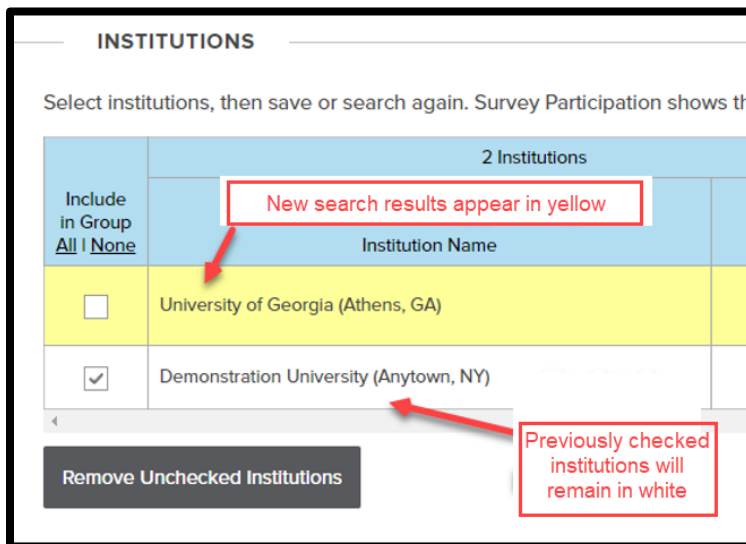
INSTITUTIONS

Select institutions, then save or search again. Survey Participation shows th

| Include in Group All I None | 2 Institutions |
|---|---|
| | Institution Name |
| ☐ | University of Georgia (Athens, GA) |
| ☑ | Demonstration University (Anytown, NY) |

New search results appear in yellow

Previously checked institutions will remain in white

Remove Unchecked Institutions